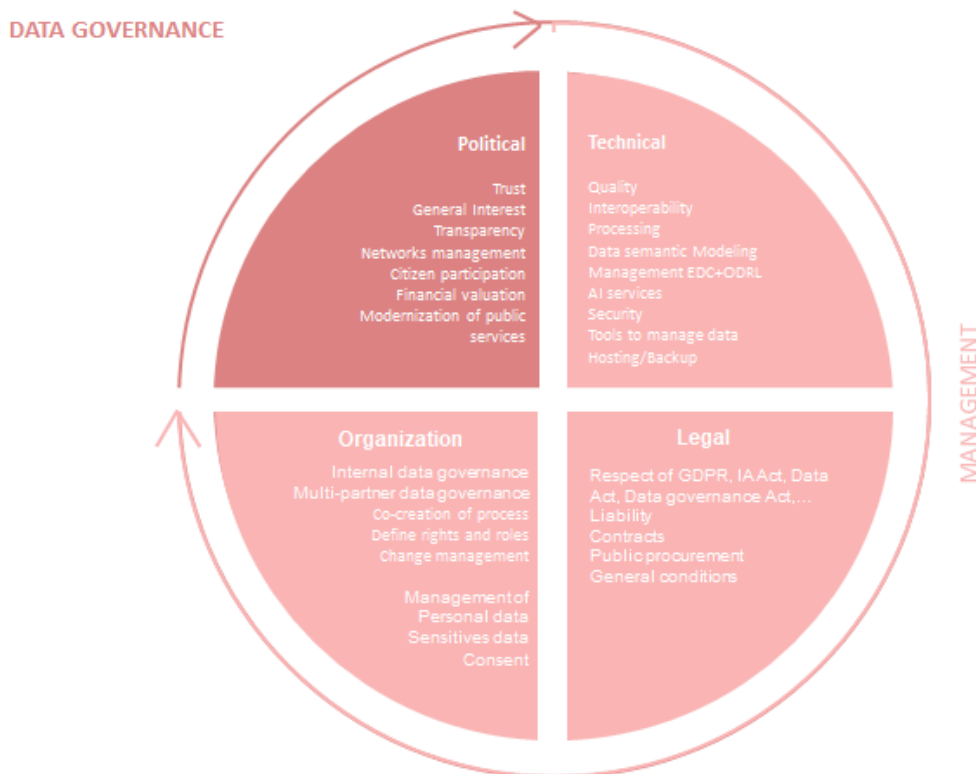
DATA GOVERNANCE

Political

Trust
General Interest
Transparency
Networks management
Citizen participation
Financial valuation
Modernization of public services

Technical

Quality
Interoperability
Processing
Data semantic Modeling
Management EDC+ODRL
AI services
Security
Tools to manage data
Hosting/Backup

MANAGEMENT

Organization

Internal data governance
Multi-partner data governance
Co-creation of process
Define rights and roles
Change management

Management of
Personal data
Sensitives data
Consent

Legal

Respect of GDPR, IA Act, Data Act, Data governance Act,…
Liability
Contracts
Public procurement
General conditions